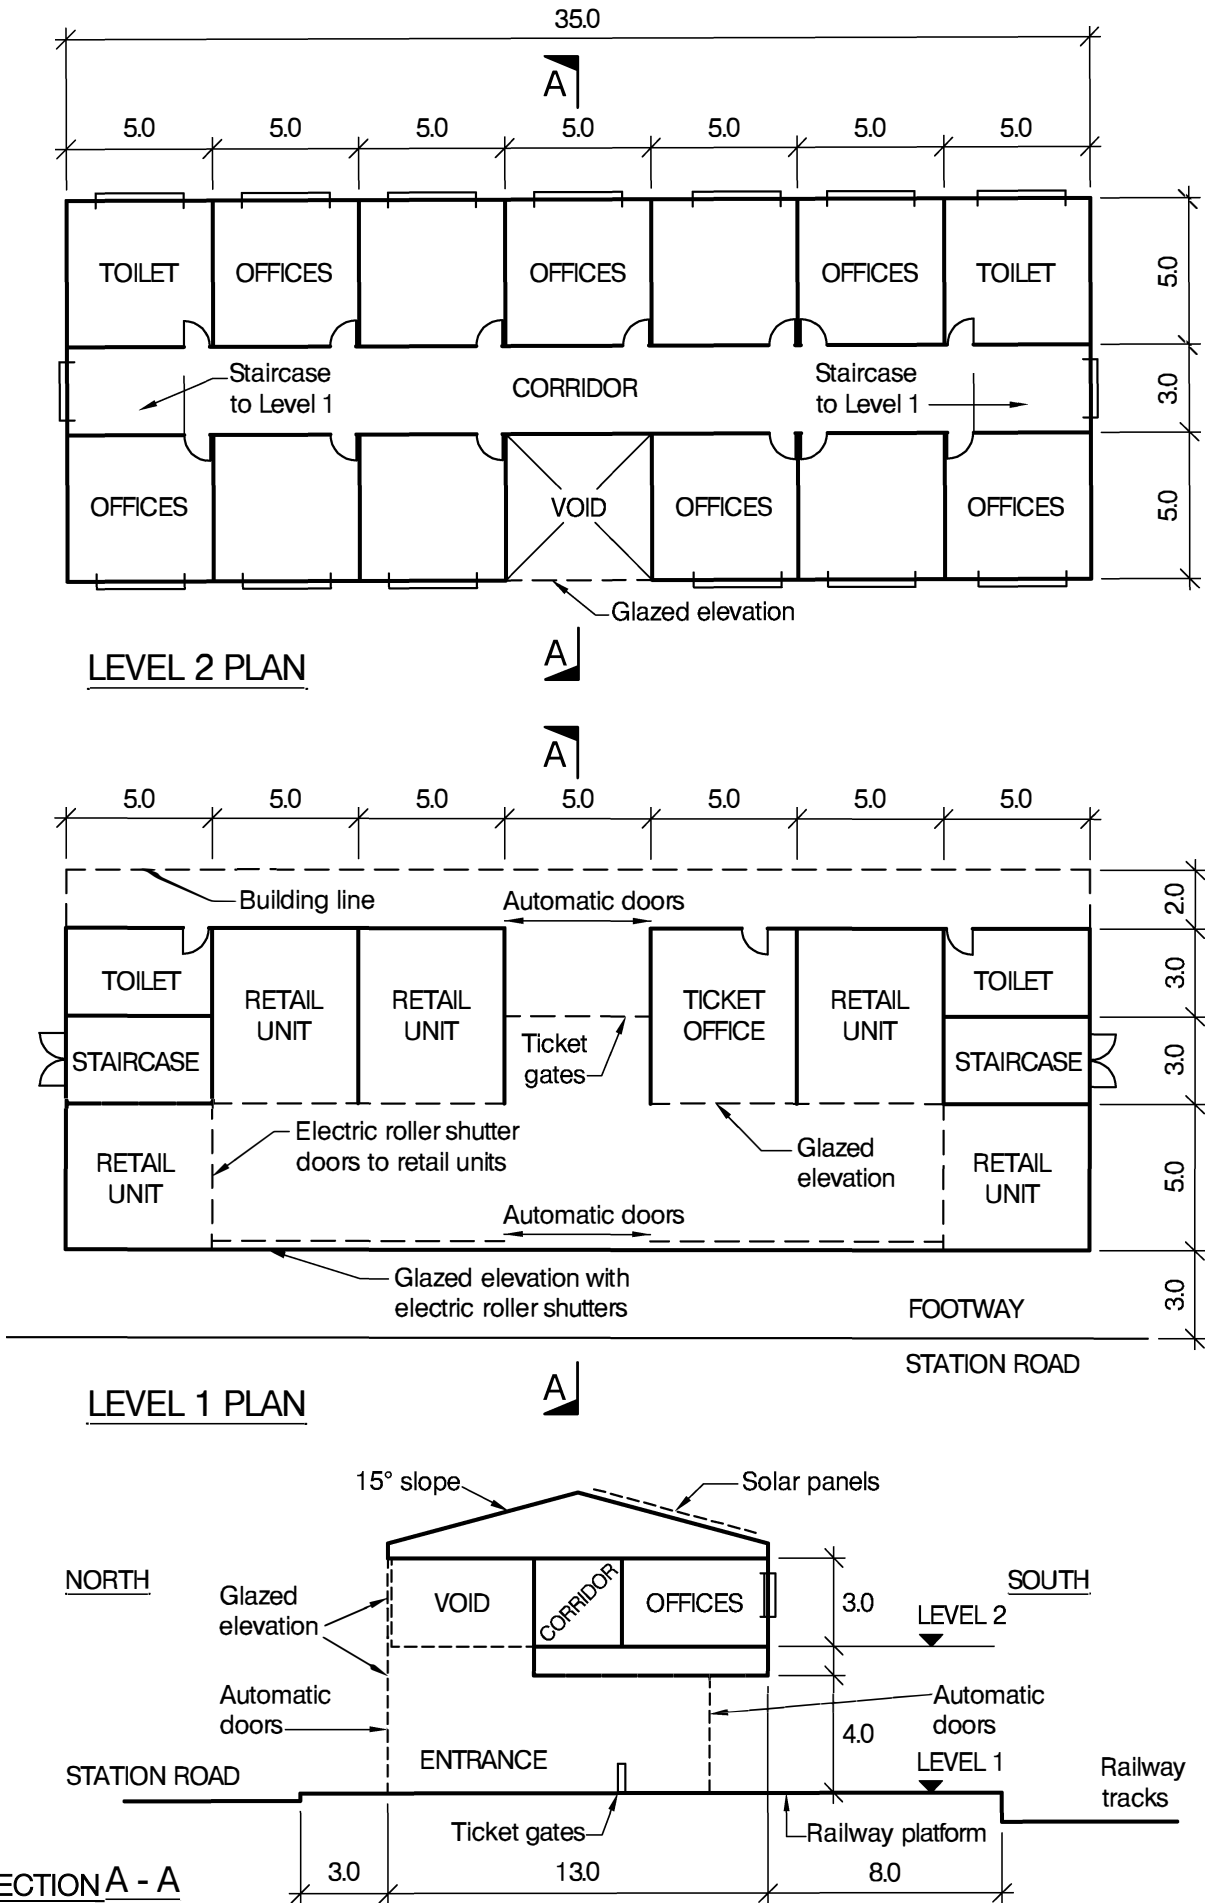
35.0

A

5.0 5.0 5.0 5.0 5.0 5.0 5.0

TOILET | OFFICES | | OFFICES | | OFFICES | TOILET

5.0

Staircase to Level 1

CORRIDOR

Staircase to Level 1

3.0

OFFICES | | | VOID | OFFICES | | OFFICES

5.0

Glazed elevation

A

LEVEL 2 PLAN

A

5.0 5.0 5.0 5.0 5.0 5.0 5.0

Building line

Automatic doors

2.0

TOILET

RETAIL UNIT

RETAIL UNIT

TICKET OFFICE

RETAIL UNIT

TOILET

3.0

STAIRCASE

Ticket gates

STAIRCASE

3.0

Electric roller shutter doors to retail units

Glazed elevation

RETAIL UNIT

RETAIL UNIT

Automatic doors

5.0

Glazed elevation with electric roller shutters

FOOTWAY

3.0

STATION ROAD

LEVEL 1 PLAN

A

15° slope

Solar panels

NORTH

Glazed elevation

VOID

CORRIDOR

OFFICES

3.0

SOUTH

LEVEL 2

Automatic doors

Automatic doors

4.0

ENTRANCE

LEVEL 1

STATION ROAD

Railway tracks

Ticket gates

Railway platform

ECTION A - A

3.0

13.0

8.0